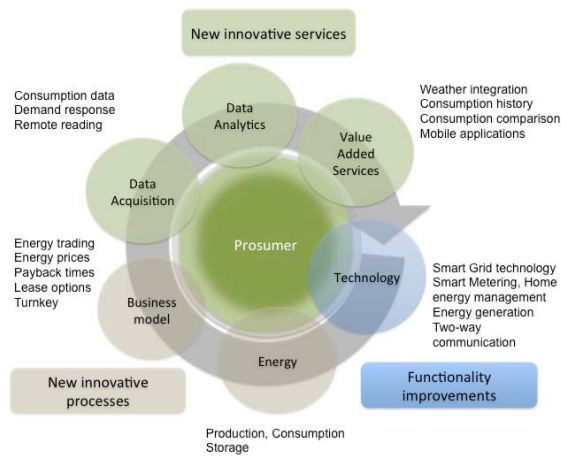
New innovative services

Consumption data
Demand response
Remote reading

Data Analytics

Value Added Services

Weather integration
Consumption history
Consumption comparison
Mobile applications

Data Acquisition

Prosumer

Energy trading
Energy prices
Payback times
Lease options
Turnkey

Technology

Smart Grid technology
Smart Metering, Home energy management
Energy generation
Two-way communication

Business model

Energy

New innovative processes

Functionality improvements

Production, Consumption
Storage